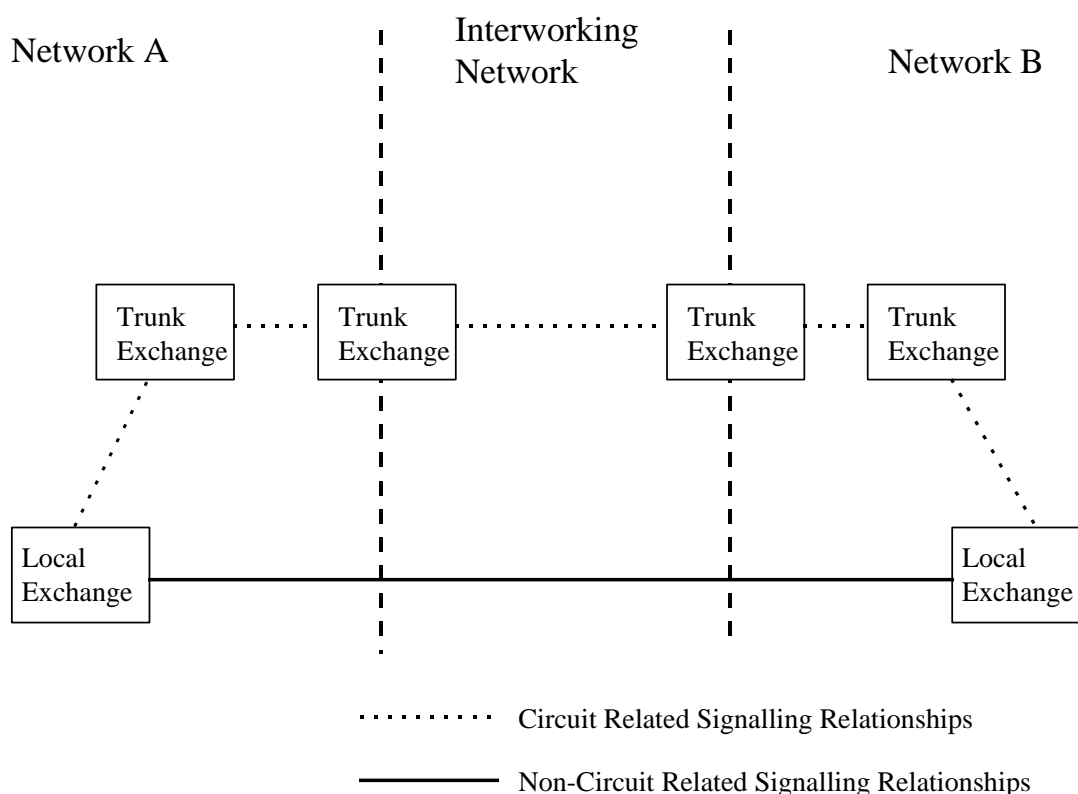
Network A

Interworking Network

Network B

Trunk Exchange

Trunk Exchange

Trunk Exchange

Trunk Exchange

Local Exchange

Local Exchange

Circuit Related Signalling Relationships

Non-Circuit Related Signalling Relationships